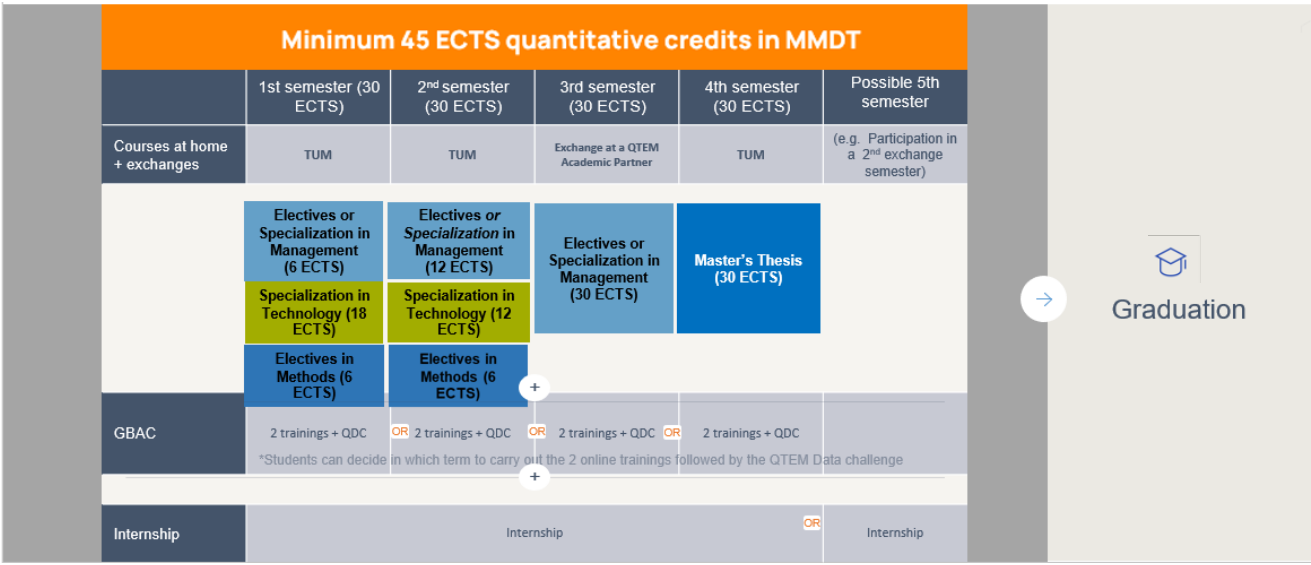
Minimum 45 ECTS quantitative credits in MMDT

| | 1st semester (30 ECTS) | 2nd semester (30 ECTS) | 3rd semester (30 ECTS) | 4th semester (30 ECTS) | Possible 5th semester |
|---|---|---|---|---|---|
| Courses at home + exchanges | TUM | TUM | Exchange at a QTEM Academic Partner | TUM | (e.g. Participation in a 2nd exchange semester) |
| | Electives or Specialization in Management (6 ECTS) | Electives *or* *Specialization* in Management (12 ECTS) | Electives or Specialization in Management (30 ECTS) | Master's Thesis (30 ECTS) | |
| | Specialization in Technology (18 ECTS) | Specialization in Technology (12 ECTS) | | | |
| | Electives in Methods (6 ECTS) | Electives in Methods (6 ECTS) | | | |
| GBAC | 2 trainings + QDC | OR 2 trainings + QDC | OR 2 trainings + QDC | OR 2 trainings + QDC | |
| Internship | Internship | | | OR | Internship |

+

*Students can decide in which term to carry out the 2 online trainings followed by the QTEM Data challenge

+

Graduation